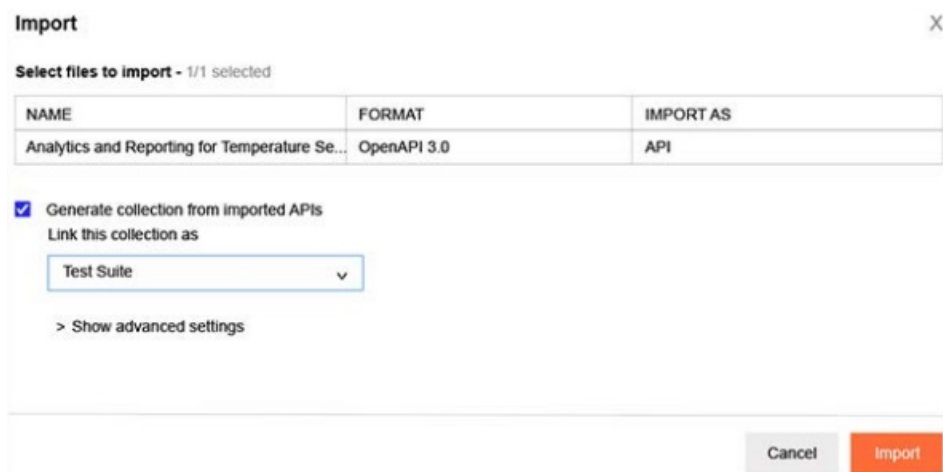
Import

X

Select files to import - 1/1 selected

| NAME | FORMAT | IMPORT AS |
|---|---|---|
| Analytics and Reporting for Temperature Se... | OpenAPI 3.0 | API |

Generate collection from imported APIs

Link this collection as

Test Suite

> Show advanced settings

Cancel

Import